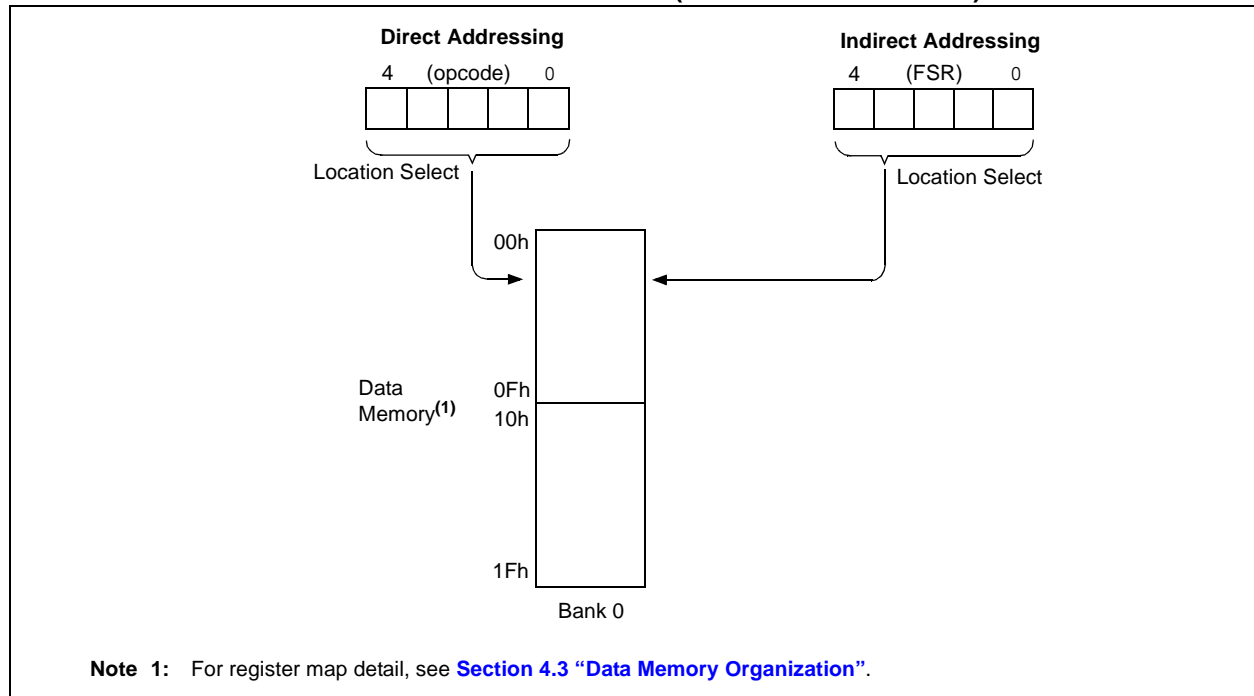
Direct Addressing

4 (opcode) 0

Location Select

Indirect Addressing

4 (FSR) 0

Location Select

00h

Data Memory$^{(1)}$

0Fh

10h

1Fh

Bank 0

Note 1: For register map detail, see Section 4.3 "Data Memory Organization".